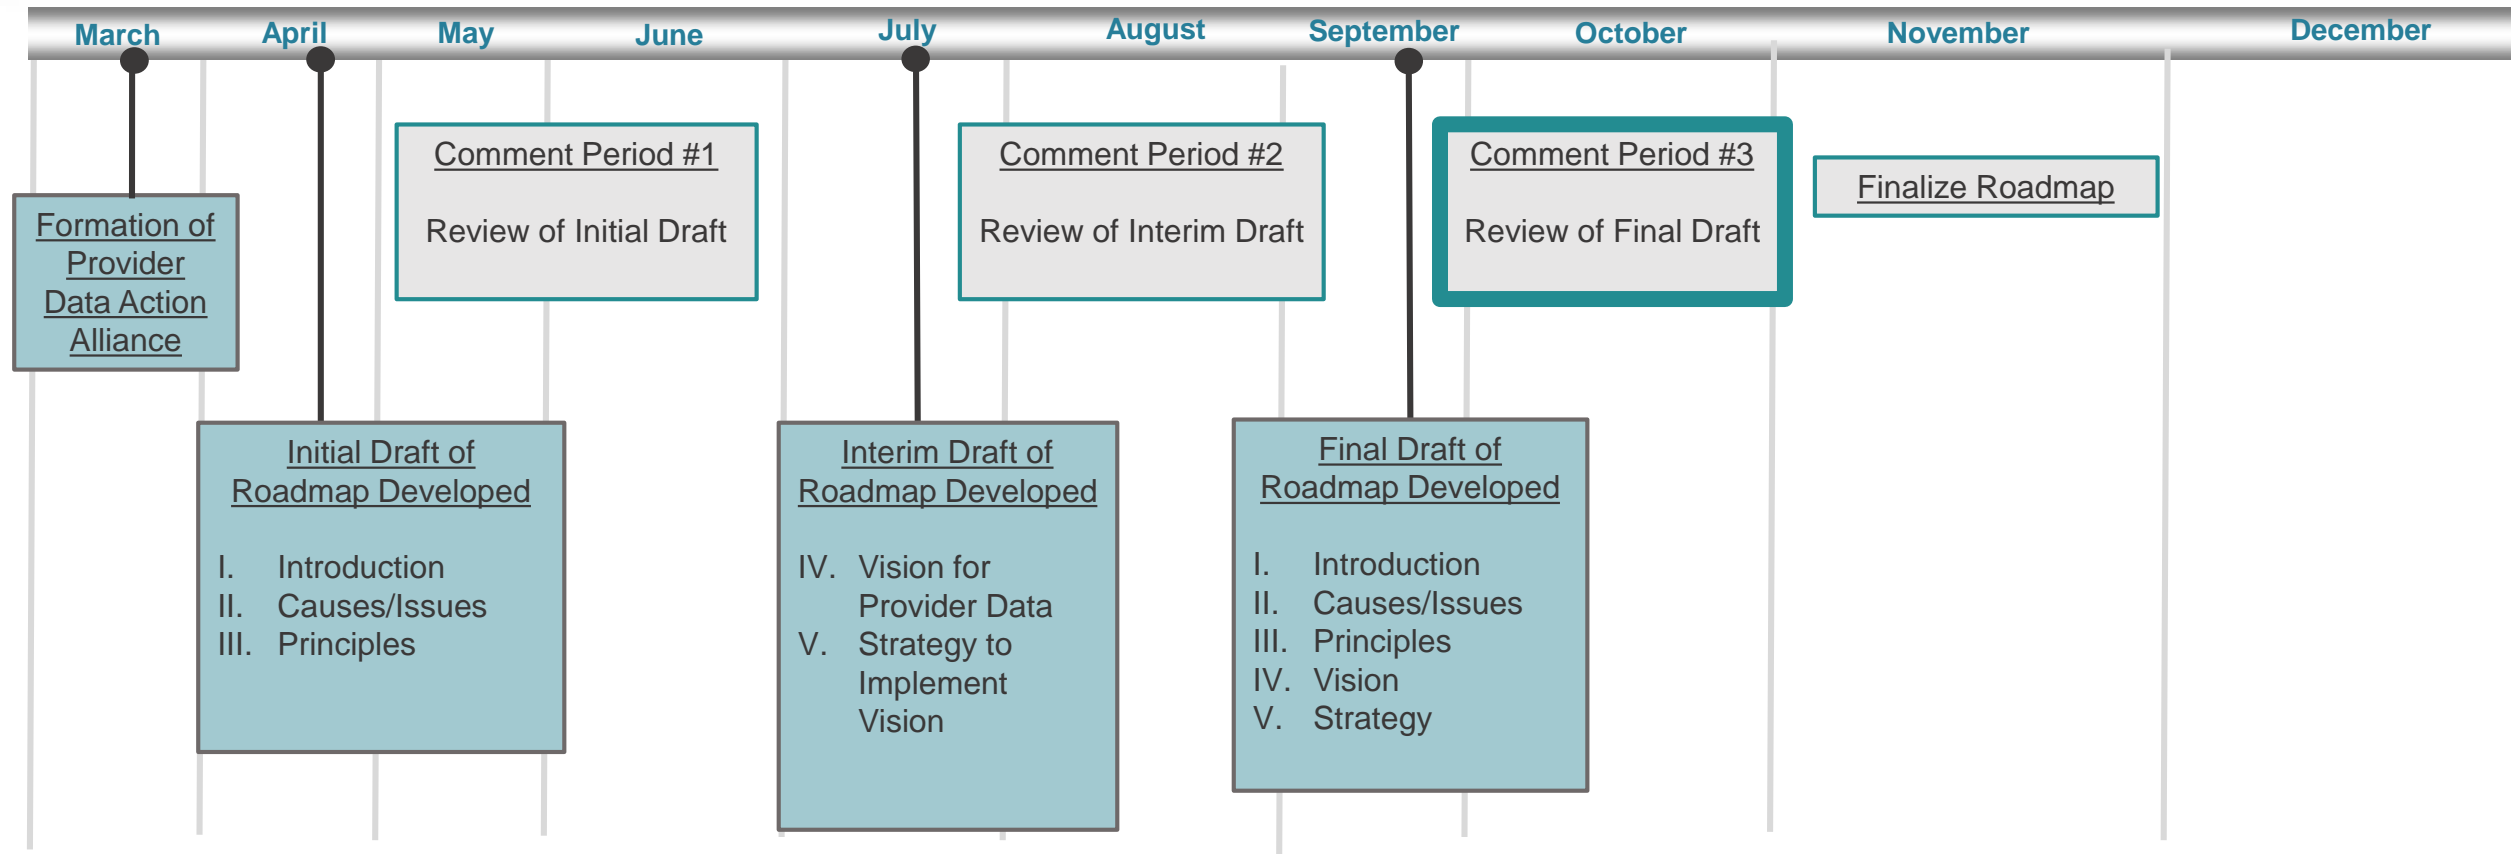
March April May June July August September October November December

Formation of Provider Data Action Alliance

Comment Period #1

Review of Initial Draft

Comment Period #2

Review of Interim Draft

Comment Period #3

Review of Final Draft

Finalize Roadmap

Initial Draft of Roadmap Developed

I. Introduction
II. Causes/Issues
III. Principles

Interim Draft of Roadmap Developed

IV. Vision for Provider Data
V. Strategy to Implement Vision

Final Draft of Roadmap Developed

I. Introduction
II. Causes/Issues
III. Principles
IV. Vision
V. Strategy